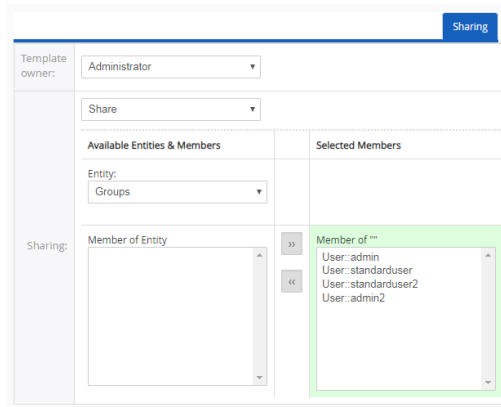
Sharing

Template owner: Administrator

Share

Available Entities & Members

Selected Members

Entity:
Groups

Sharing:

Member of Entity

»

«

Member of ""
User::admin
User::standarduser
User::standarduser2
User::admin2